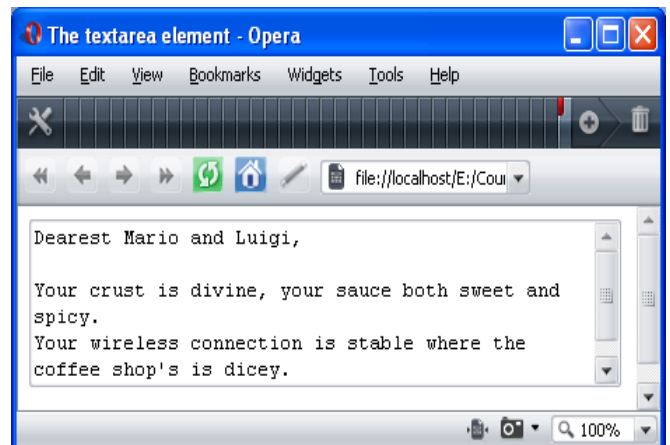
The textarea element - Opera

File Edit View Bookmarks Widgets Tools Help

file://localhost/E:/Cour

Dearest Mario and Luigi,

Your crust is divine, your sauce both sweet and spicy.
Your wireless connection is stable where the coffee shop's is dicey.

100%